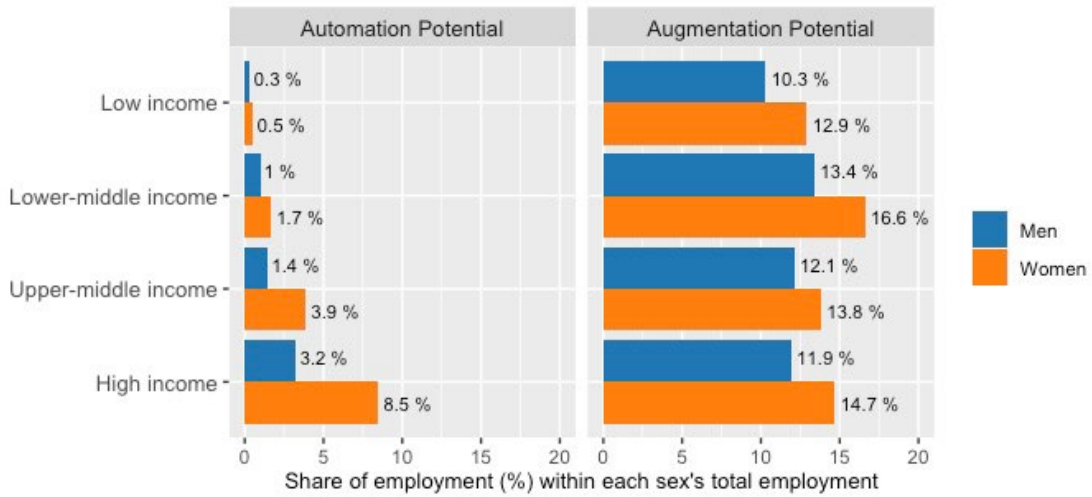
Automation Potential

Augmentation Potential

Low income

Lower-middle income

Upper-middle income

High income

0.3 %
0.5 %
1 %
1.7 %
1.4 %
3.9 %
3.2 %
8.5 %

10.3 %
12.9 %
13.4 %
16.6 %
12.1 %
13.8 %
11.9 %
14.7 %

0 5 10 15 20

0 5 10 15 20

Share of employment (%) within each sex's total employment

Men
Women